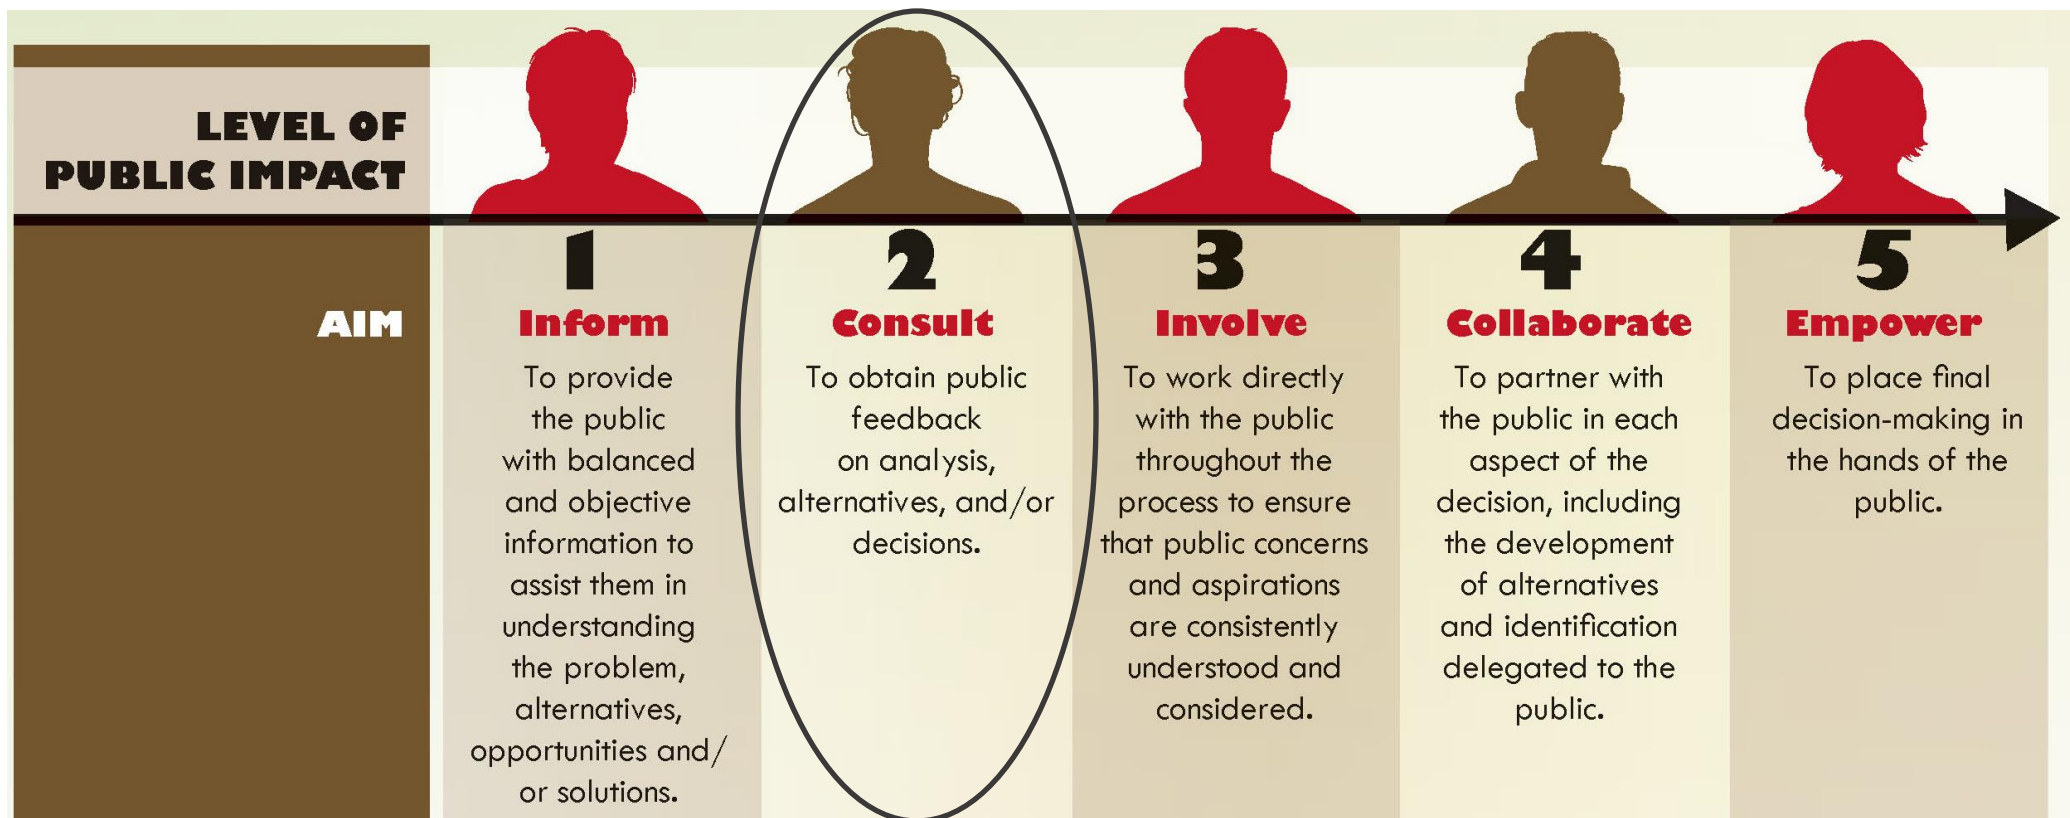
LEVEL OF PUBLIC IMPACT

AIM

| | 1 | 2 | 3 | 4 | 5 |
|---|---|---|---|---|---|
| | Inform | Consult | Involve | Collaborate | Empower |
| AIM | To provide the public with balanced and objective information to assist them in understanding the problem, alternatives, opportunities and/or solutions. | To obtain public feedback on analysis, alternatives, and/or decisions. | To work directly with the public throughout the process to ensure that public concerns and aspirations are consistently understood and considered. | To partner with the public in each aspect of the decision, including the development of alternatives and identification delegated to the public. | To place final decision-making in the hands of the public. |